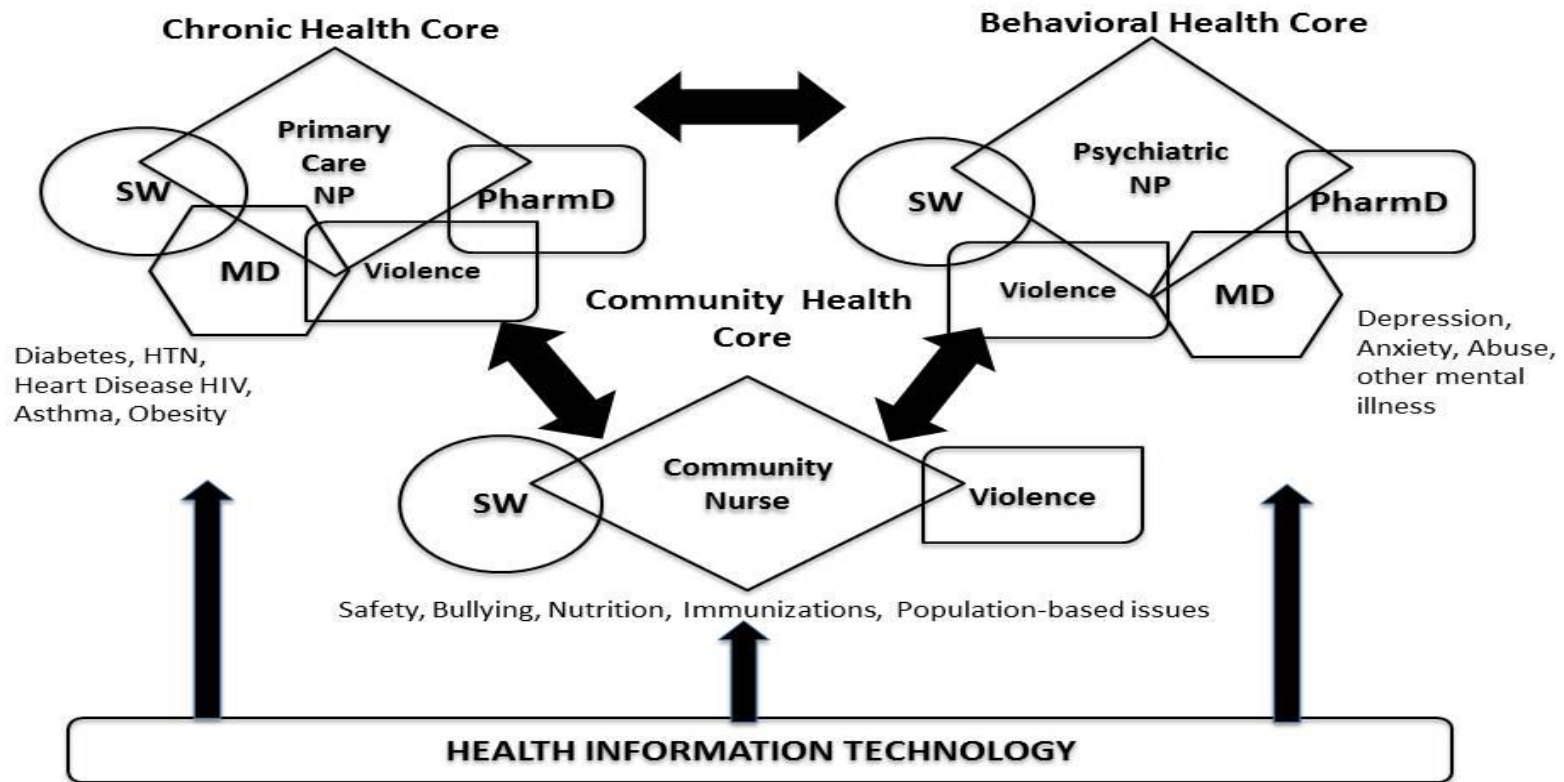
Chronic Health Core

Behavioral Health Core

Primary Care NP

SW

PharmD

MD

Violence

Psychiatric NP

SW

PharmD

Violence

MD

Community Health Core

Diabetes, HTN, Heart Disease HIV, Asthma, Obesity

Depression, Anxiety, Abuse, other mental illness

SW

Community Nurse

Violence

Safety, Bullying, Nutrition, Immunizations, Population-based issues

HEALTH INFORMATION TECHNOLOGY